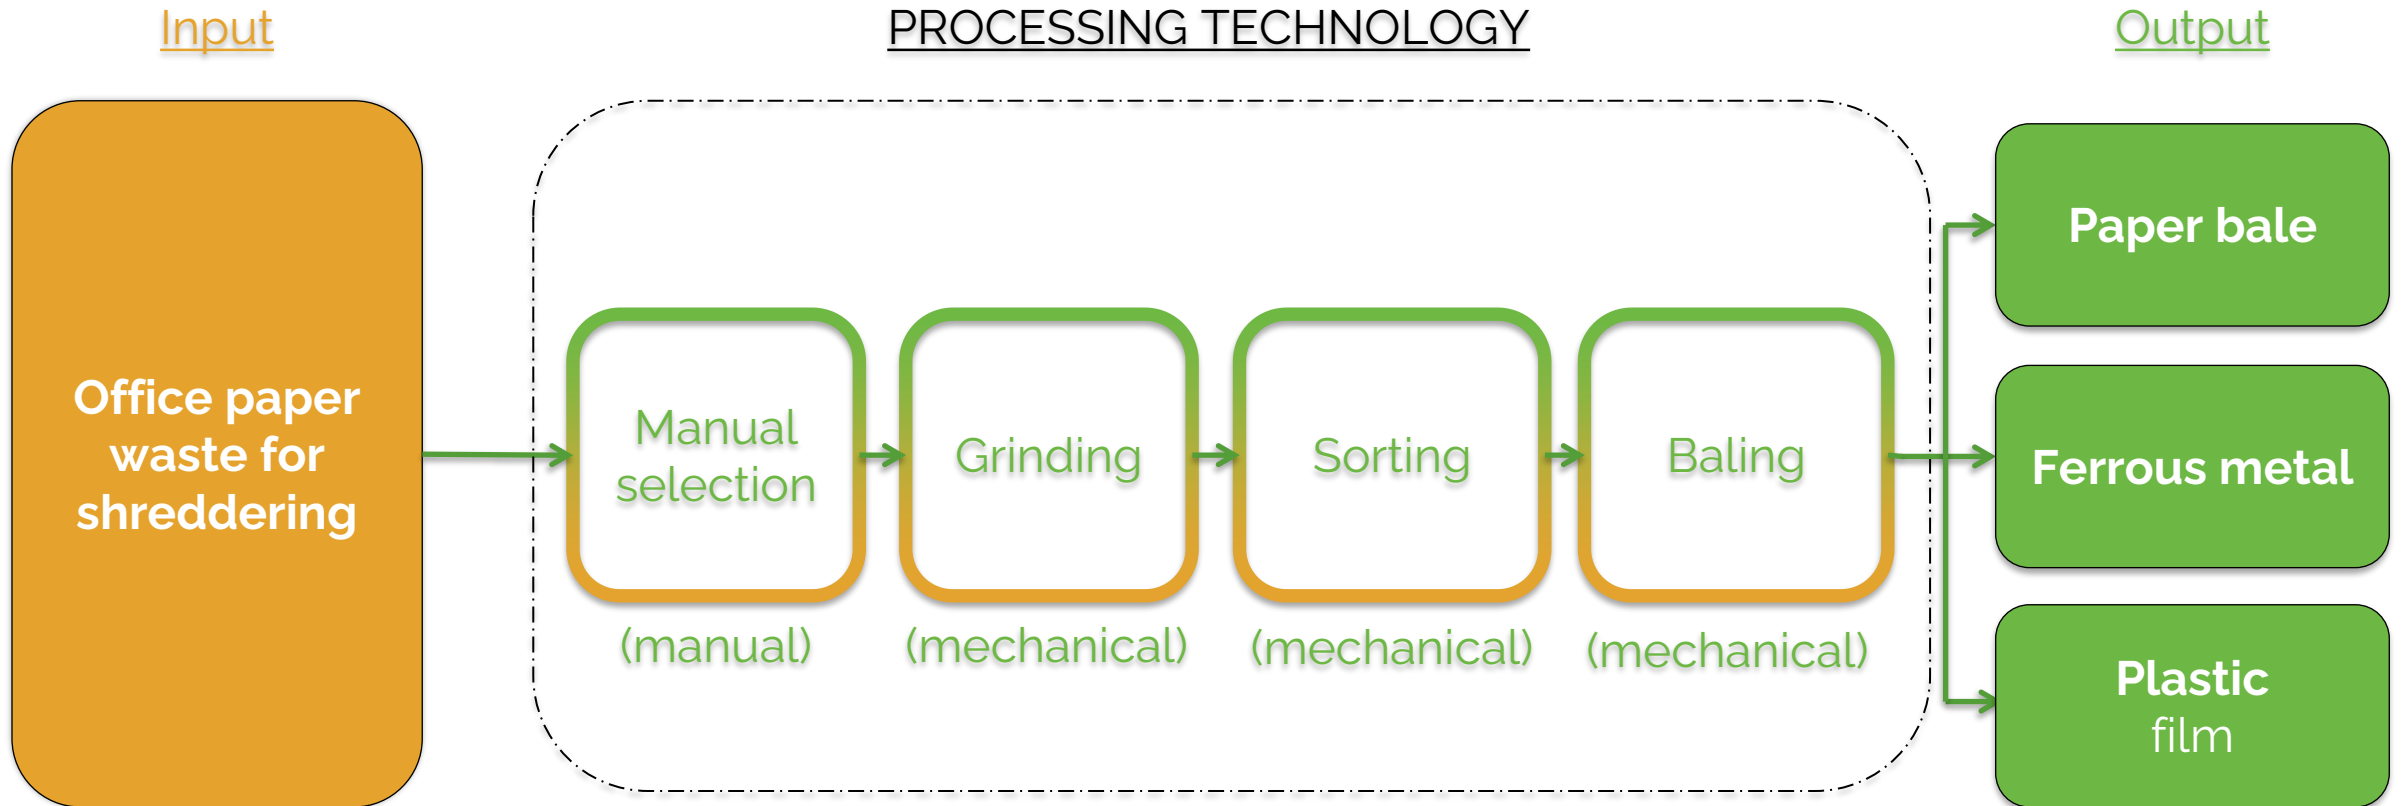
Input

PROCESSING TECHNOLOGY

Output

Office paper waste for shreddering

Manual selection

(manual)

Grinding

(mechanical)

Sorting

(mechanical)

Baling

(mechanical)

Paper bale

Ferrous metal

Plastic film